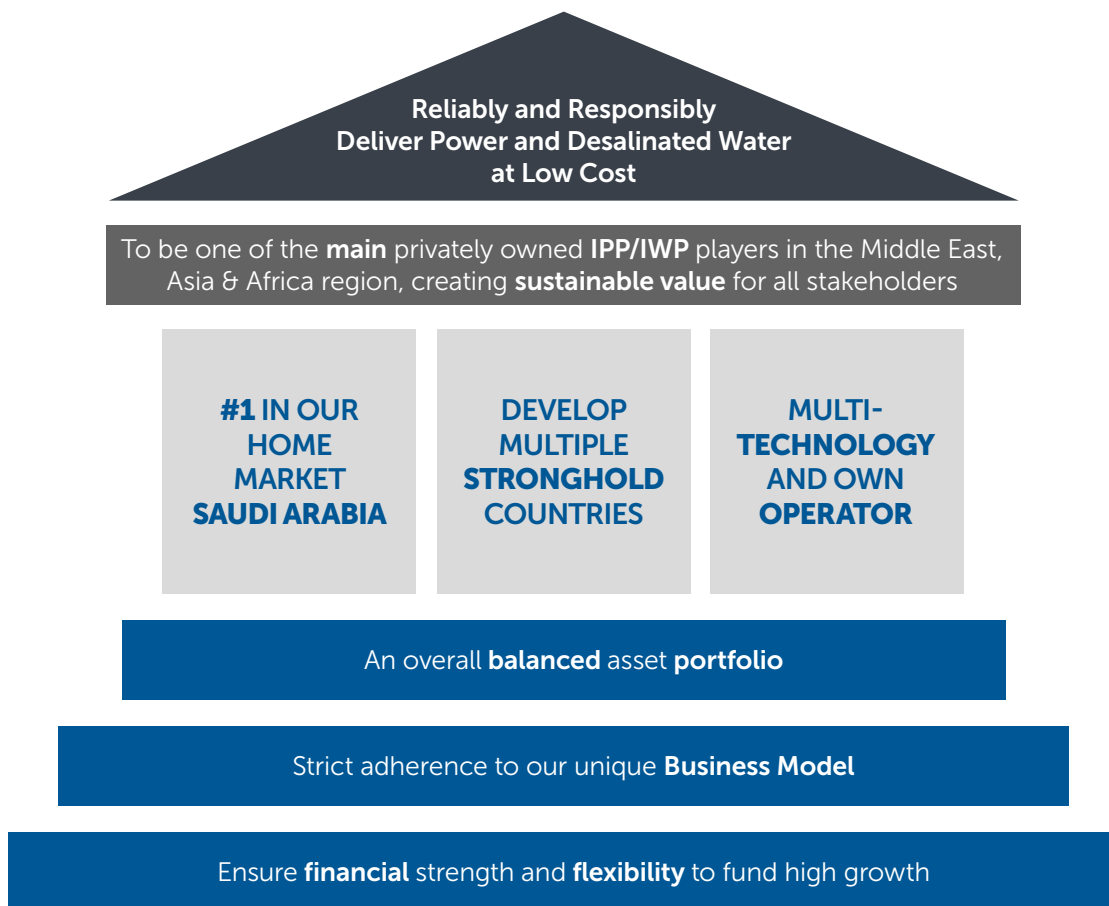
Reliably and Responsibly
Deliver Power and Desalinated Water
at Low Cost

To be one of the main privately owned IPP/IWP players in the Middle East, Asia & Africa region, creating sustainable value for all stakeholders

#1 IN OUR HOME MARKET SAUDI ARABIA

DEVELOP MULTIPLE STRONGHOLD COUNTRIES

MULTI-TECHNOLOGY AND OWN OPERATOR

An overall balanced asset portfolio

Strict adherence to our unique Business Model

Ensure financial strength and flexibility to fund high growth